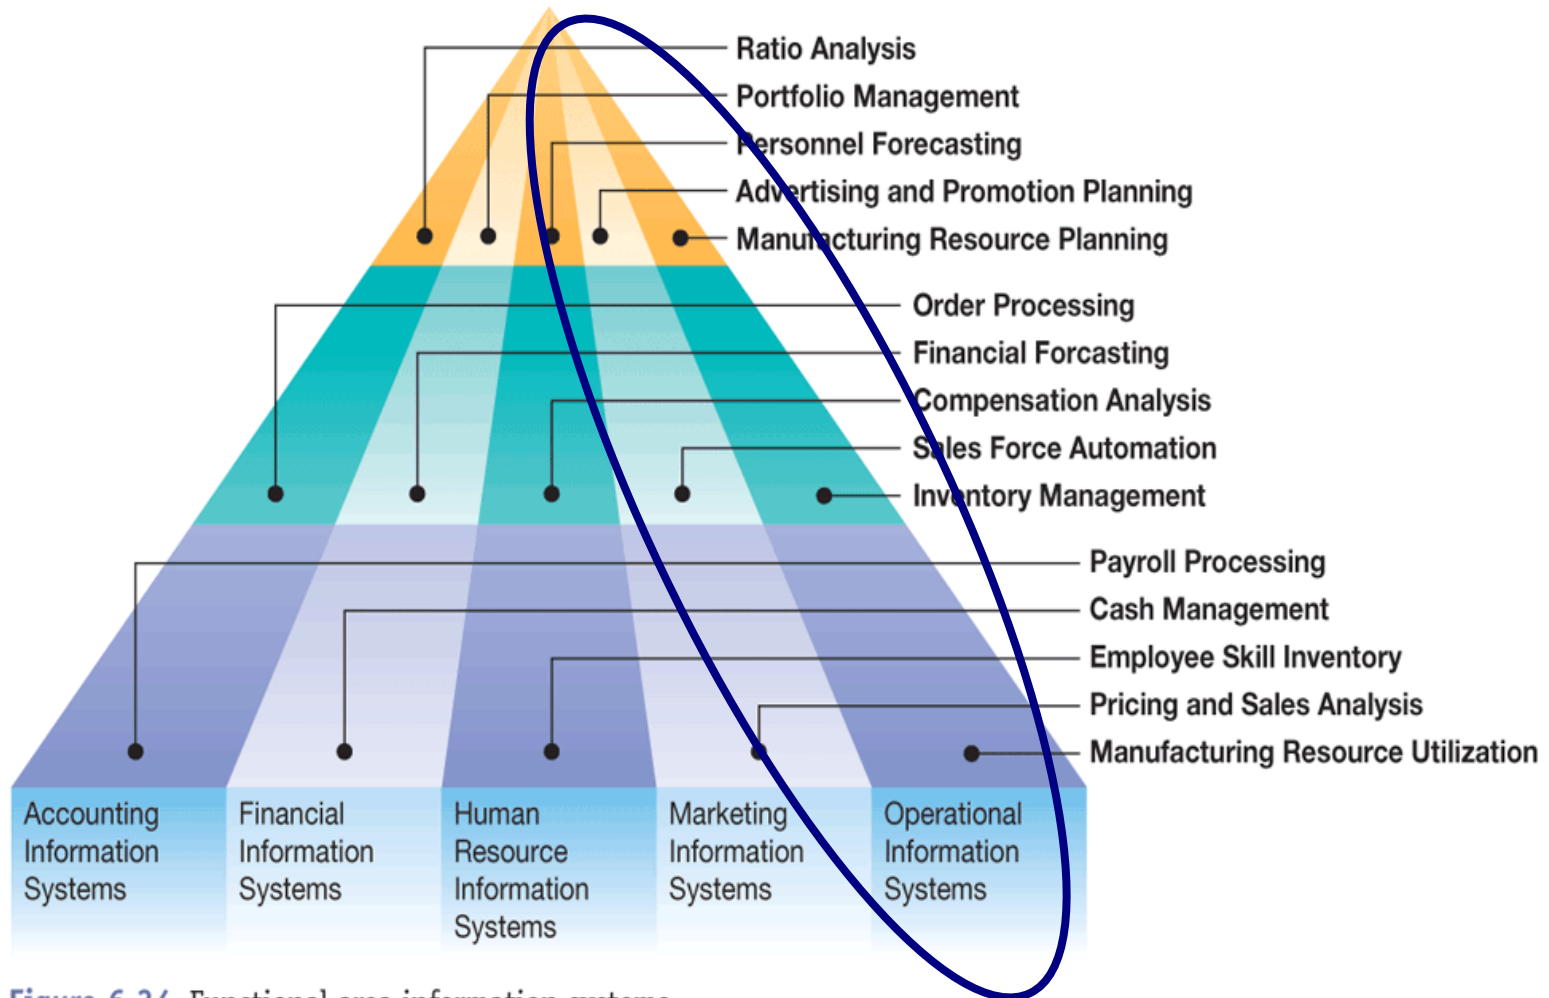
Ratio Analysis
Portfolio Management
Personnel Forecasting
Advertising and Promotion Planning
Manufacturing Resource Planning
Order Processing
Financial Forcasting
Compensation Analysis
Sales Force Automation
Inventory Management
Payroll Processing
Cash Management
Employee Skill Inventory
Pricing and Sales Analysis
Manufacturing Resource Utilization

Accounting Information Systems

Financial Information Systems

Human Resource Information Systems

Marketing Information Systems

Operational Information Systems

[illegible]